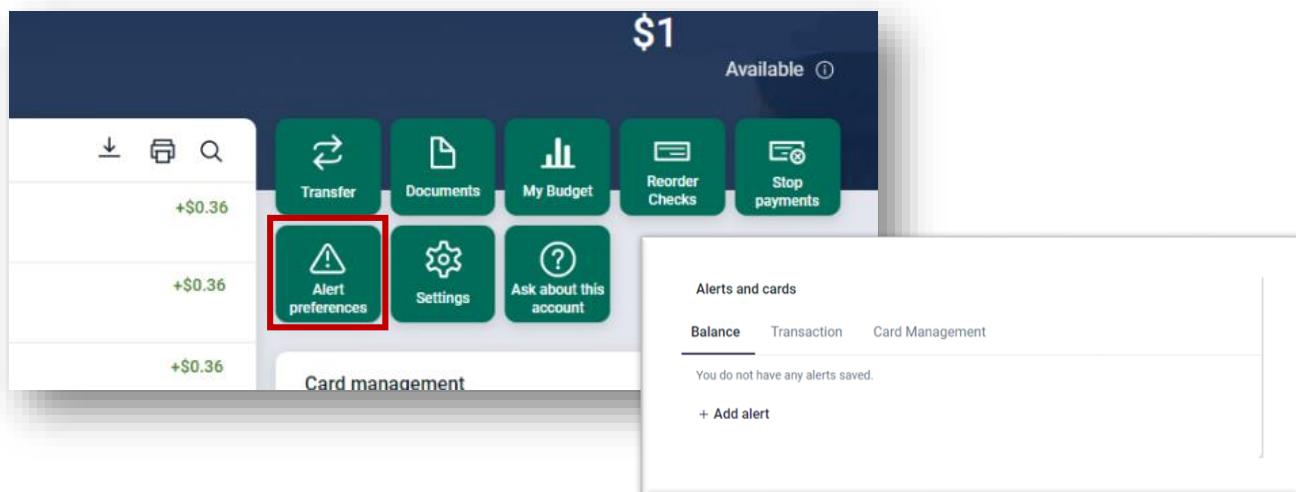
$1

Available ⓘ

+$0.36

+$0.36

+$0.36

Transfer

Documents

My Budget

Reorder Checks

Stop payments

Alert preferences

Settings

Ask about this account

Card management

Alerts and cards

Balance

Transaction

Card Management

You do not have any alerts saved.

+ Add alert